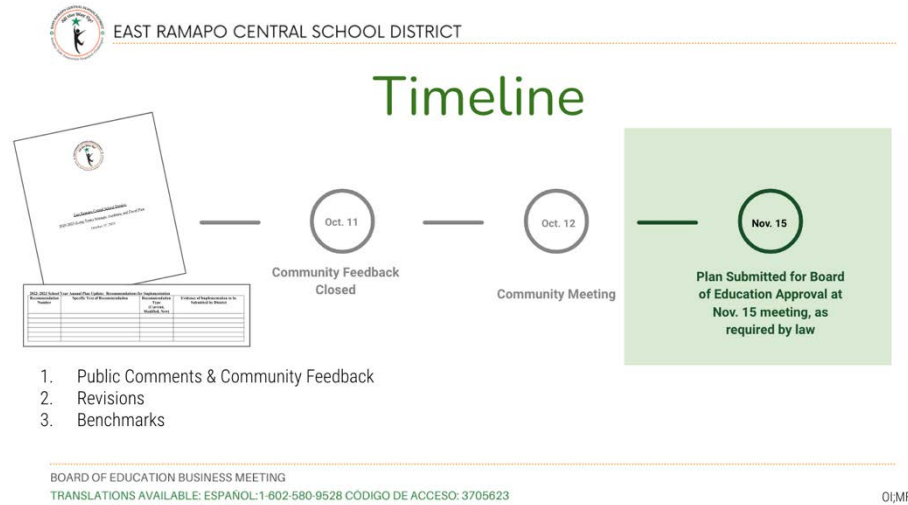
EAST RAMAPO CENTRAL SCHOOL DISTRICT

Timeline

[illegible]

Oct. 11

Community Feedback Closed

Oct. 12

Community Meeting

Nov. 15

Plan Submitted for Board of Education Approval at Nov. 15 meeting, as required by law

2022-2023 School Year Annual Plan Update: Recommendations for Implementation

| Recommendation Number | Specific Text of Recommendation | Recommendation Type (Current, Modified, New) | Evidence of Implementation to be Submitted by District |
|---|---|---|---|

1. Public Comments & Community Feedback
2. Revisions
3. Benchmarks

BOARD OF EDUCATION BUSINESS MEETING
TRANSLATIONS AVAILABLE: ESPAÑOL:1-602-580-9528 CÓDIGO DE ACCESO: 3705623

OI;MF